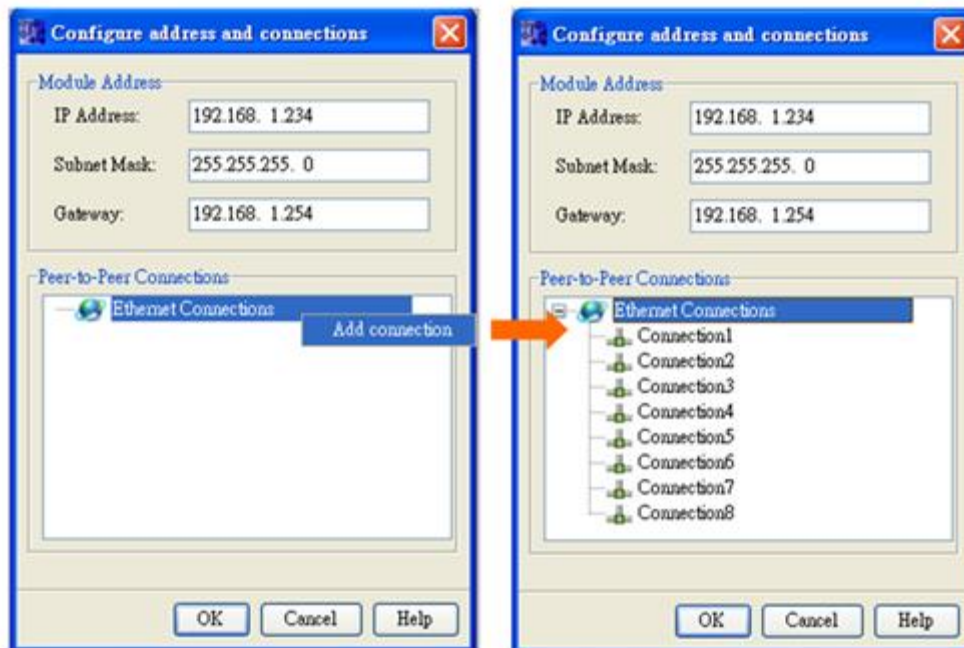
Configure address and connections

Module Address

IP Address: 192.168. 1.234

Subnet Mask: 255.255.255. 0

Gateway: 192.168. 1.254

Peer-to-Peer Connections

Ethernet Connections

Add connection

OK Cancel Help

Configure address and connections

Module Address

IP Address: 192.168. 1.234

Subnet Mask: 255.255.255. 0

Gateway: 192.168. 1.254

Peer-to-Peer Connections

Ethernet Connections

Connection1

Connection2

Connection3

Connection4

Connection5

Connection6

Connection7

Connection8

OK Cancel Help